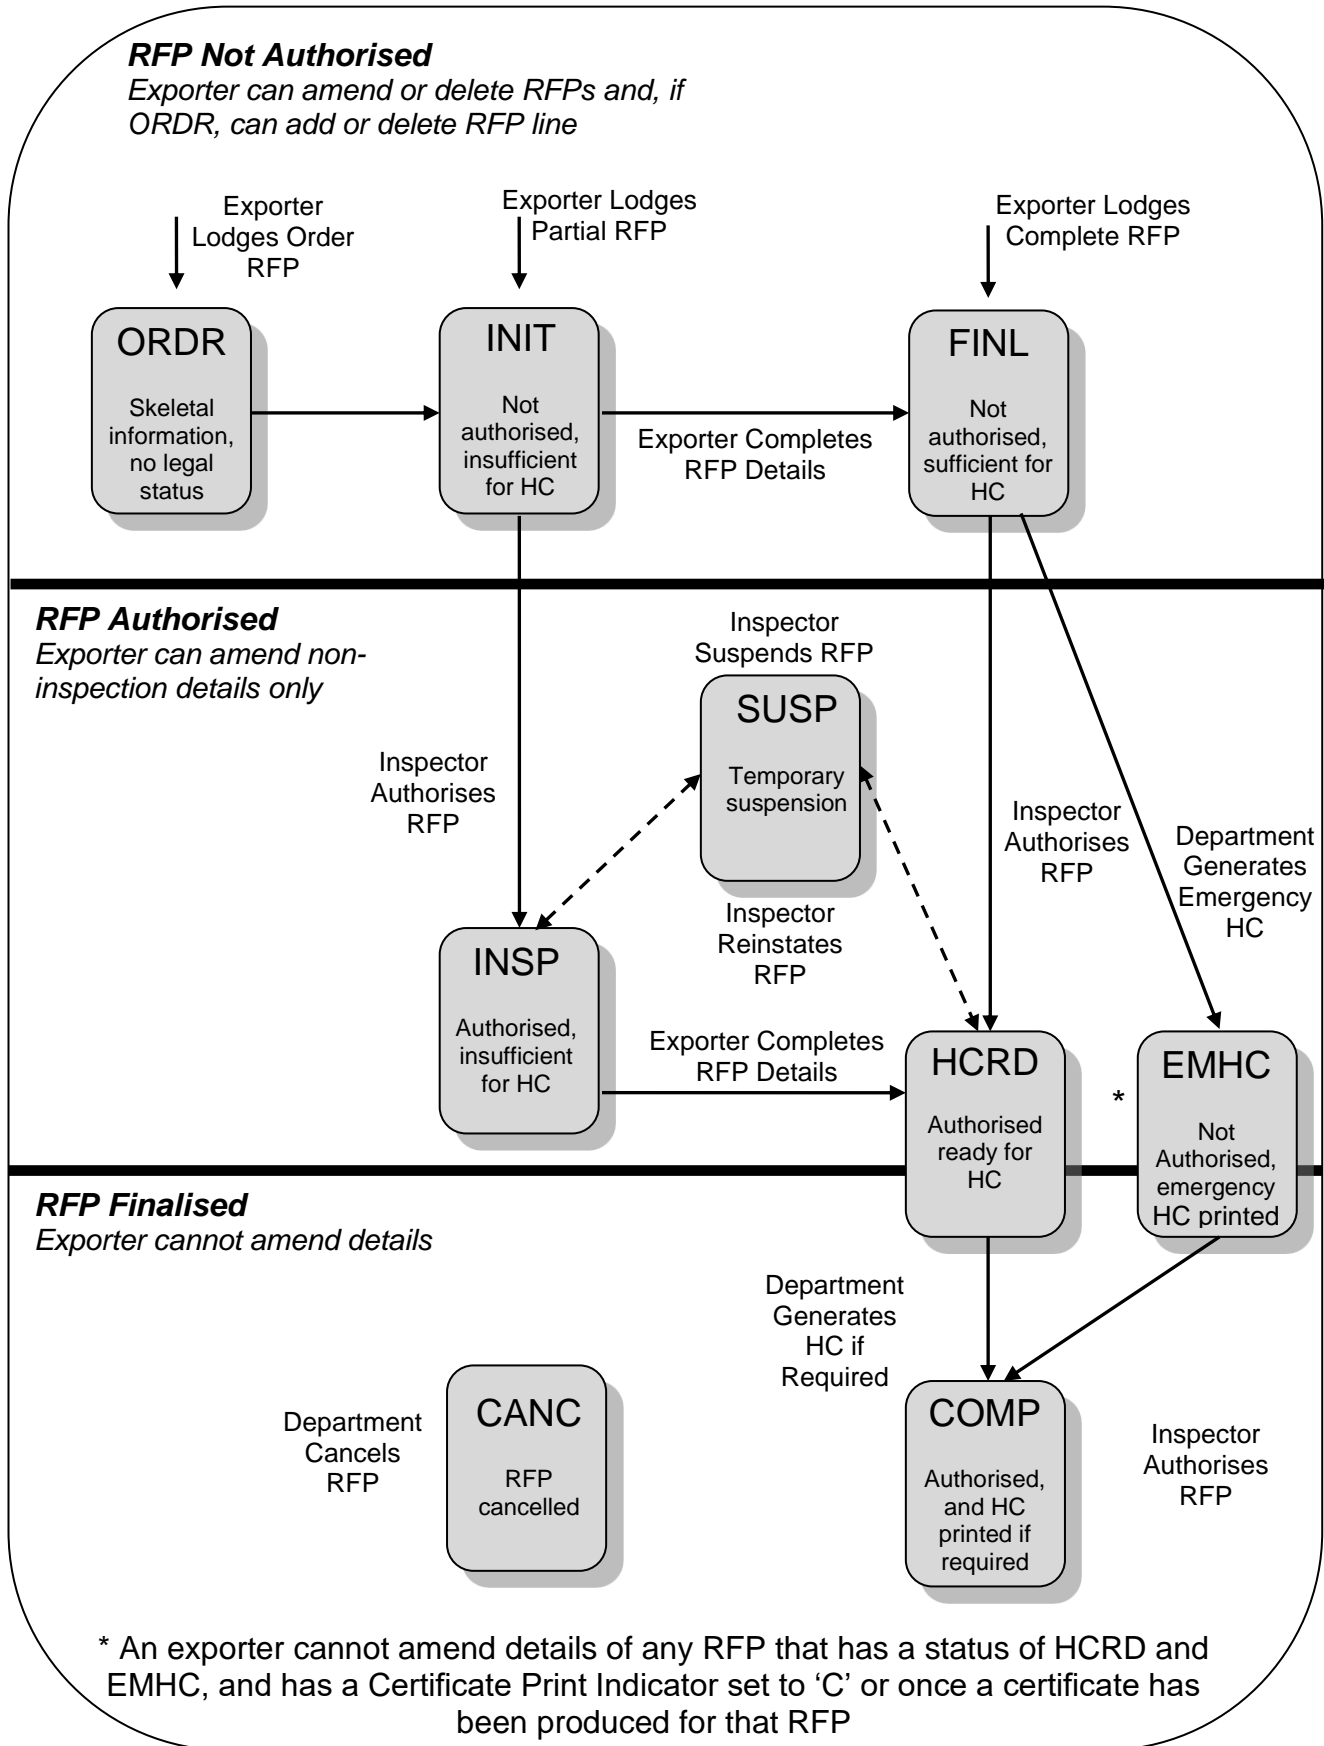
RFP Not Authorised
Exporter can amend or delete RFPs and, if ORDR, can add or delete RFP line

Exporter Lodges Order RFP

Exporter Lodges Partial RFP

Exporter Lodges Complete RFP

ORDR
Skeletal information, no legal status

INIT
Not authorised, insufficient for HC

Exporter Completes RFP Details

FINL
Not authorised, sufficient for HC

RFP Authorised
Exporter can amend non-inspection details only

Inspector Suspends RFP

SUSP
Temporary suspension

Inspector Authorises RFP

Inspector Reinstates RFP

Inspector Authorises RFP

Department Generates Emergency HC

INSP
Authorised, insufficient for HC

Exporter Completes RFP Details

HCRD
Authorised ready for HC

*

EMHC
Not Authorised, emergency HC printed

RFP Finalised
Exporter cannot amend details

Department Generates HC if Required

Department Cancels RFP

CANC
RFP cancelled

COMP
Authorised, and HC printed if required

Inspector Authorises RFP

* An exporter cannot amend details of any RFP that has a status of HCRD and EMHC, and has a Certificate Print Indicator set to 'C' or once a certificate has been produced for that RFP